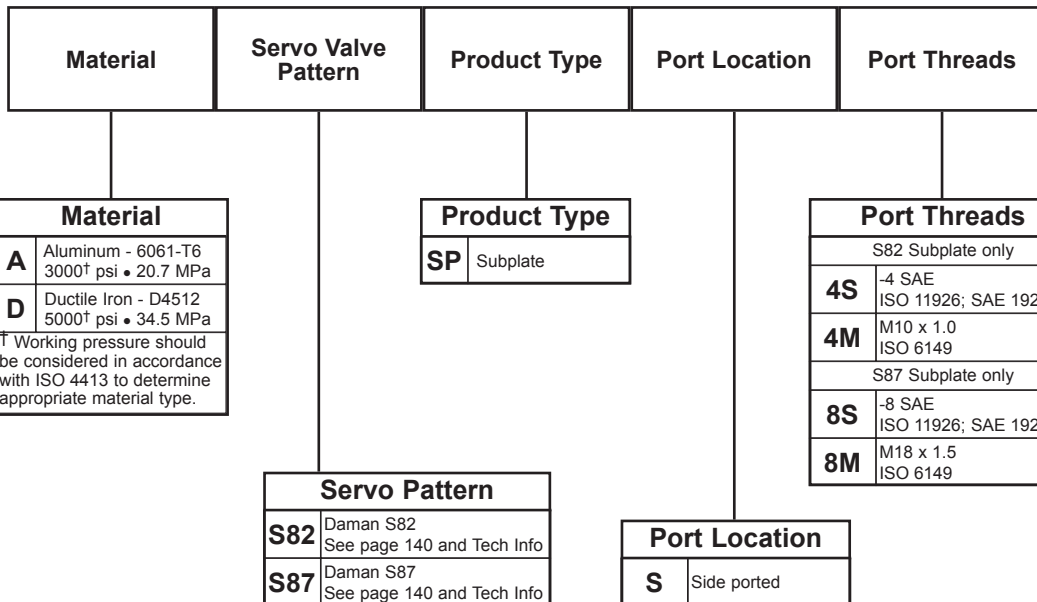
| Material | Servo Valve Pattern | Product Type | Port Location | Port Threads |
|---|---|---|---|---|

**Material**

| | |
|---|---|
| **A** | Aluminum - 6061-T6 3000† psi • 20.7 MPa |
| **D** | Ductile Iron - D4512 5000† psi • 34.5 MPa |

† Working pressure should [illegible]e considered in accordance with ISO 4413 to determine appropriate material type.

**Product Type**

| | |
|---|---|
| **SP** | Subplate |

**Port Threads**

| | |
|---|---|
| S82 Subplate only | |
| **4S** | -4 SAE ISO 11926; SAE 192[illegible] |
| **4M** | M10 x 1.0 ISO 6149 |
| S87 Subplate only | |
| **8S** | -8 SAE ISO 11926; SAE 192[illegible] |
| **8M** | M18 x 1.5 ISO 6149 |

**Servo Pattern**

| | |
|---|---|
| **S82** | Daman S82 See page 140 and Tech Info |
| **S87** | Daman S87 See page 140 and Tech Info |

**Port Location**

| | |
|---|---|
| **S** | Side ported |